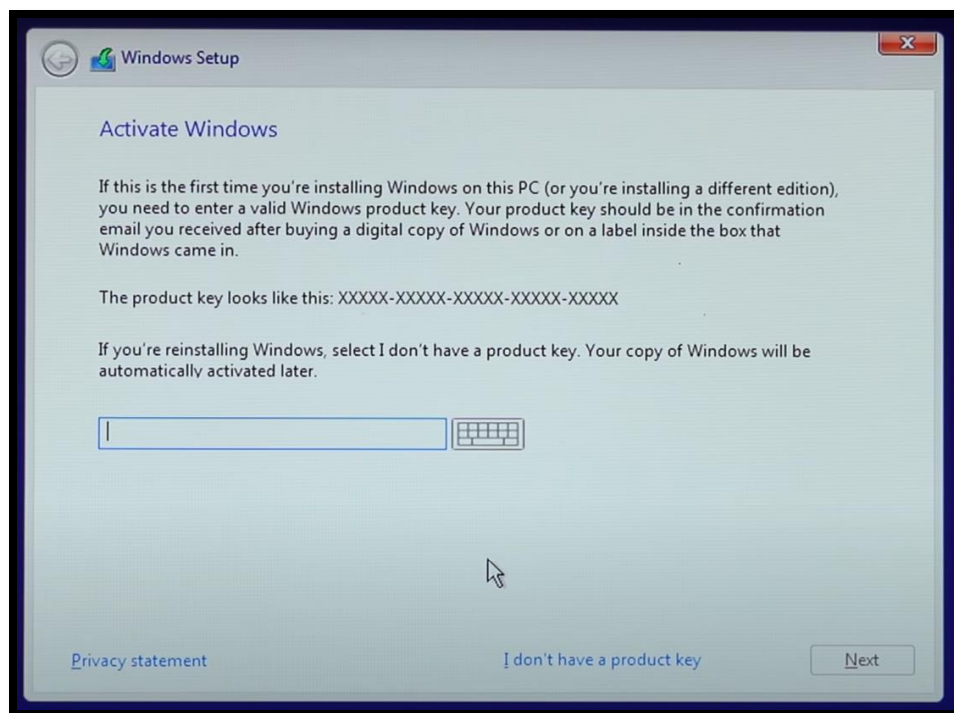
Windows Setup

Activate Windows

If this is the first time you're installing Windows on this PC (or you're installing a different edition), you need to enter a valid Windows product key. Your product key should be in the confirmation email you received after buying a digital copy of Windows or on a label inside the box that Windows came in.

The product key looks like this: XXXXX-XXXXX-XXXXX-XXXXX-XXXXX

If you're reinstalling Windows, select I don't have a product key. Your copy of Windows will be automatically activated later.

Privacy statement

I don't have a product key

Next